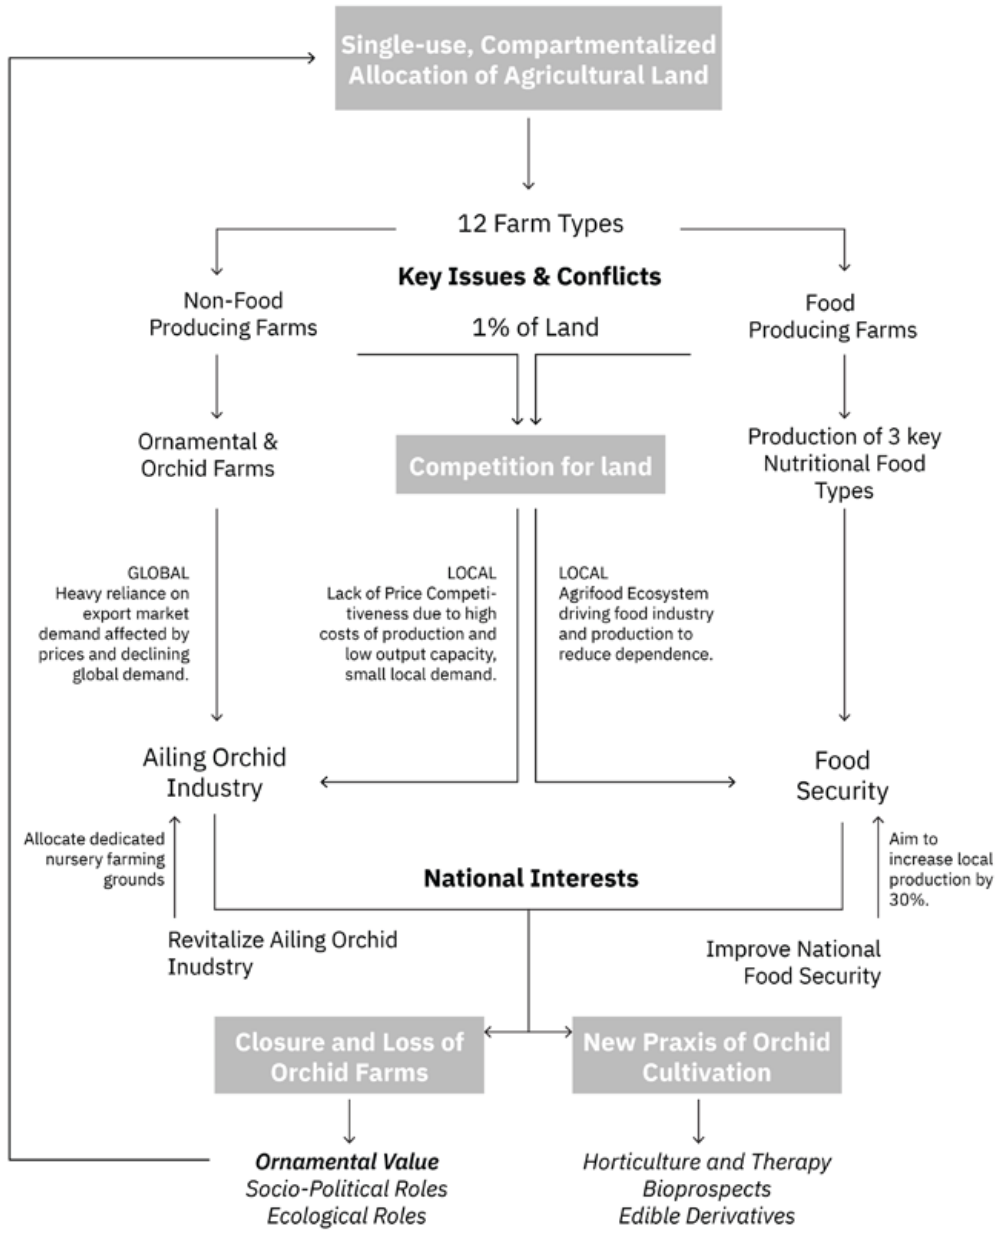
Single-use, Compartmentalized Allocation of Agricultural Land

12 Farm Types

Key Issues & Conflicts

Non-Food Producing Farms

1% of Land

Food Producing Farms

Ornamental & Orchid Farms

Competition for land

Production of 3 key Nutritional Food Types

GLOBAL
Heavy reliance on export market demand affected by prices and declining global demand.

LOCAL
Lack of Price Competitiveness due to high costs of production and low output capacity, small local demand.

LOCAL
Agrifood Ecosystem driving food industry and production to reduce dependence.

Ailing Orchid Industry

Food Security

Allocate dedicated nursery farming grounds

National Interests

Aim to increase local production by 30%.

Revitalize Ailing Orchid Inudstry

Improve National Food Security

Closure and Loss of Orchid Farms

New Praxis of Orchid Cultivation

Ornamental Value
Socio-Political Roles
Ecological Roles

Horticulture and Therapy
Bioprospects
Edible Derivatives